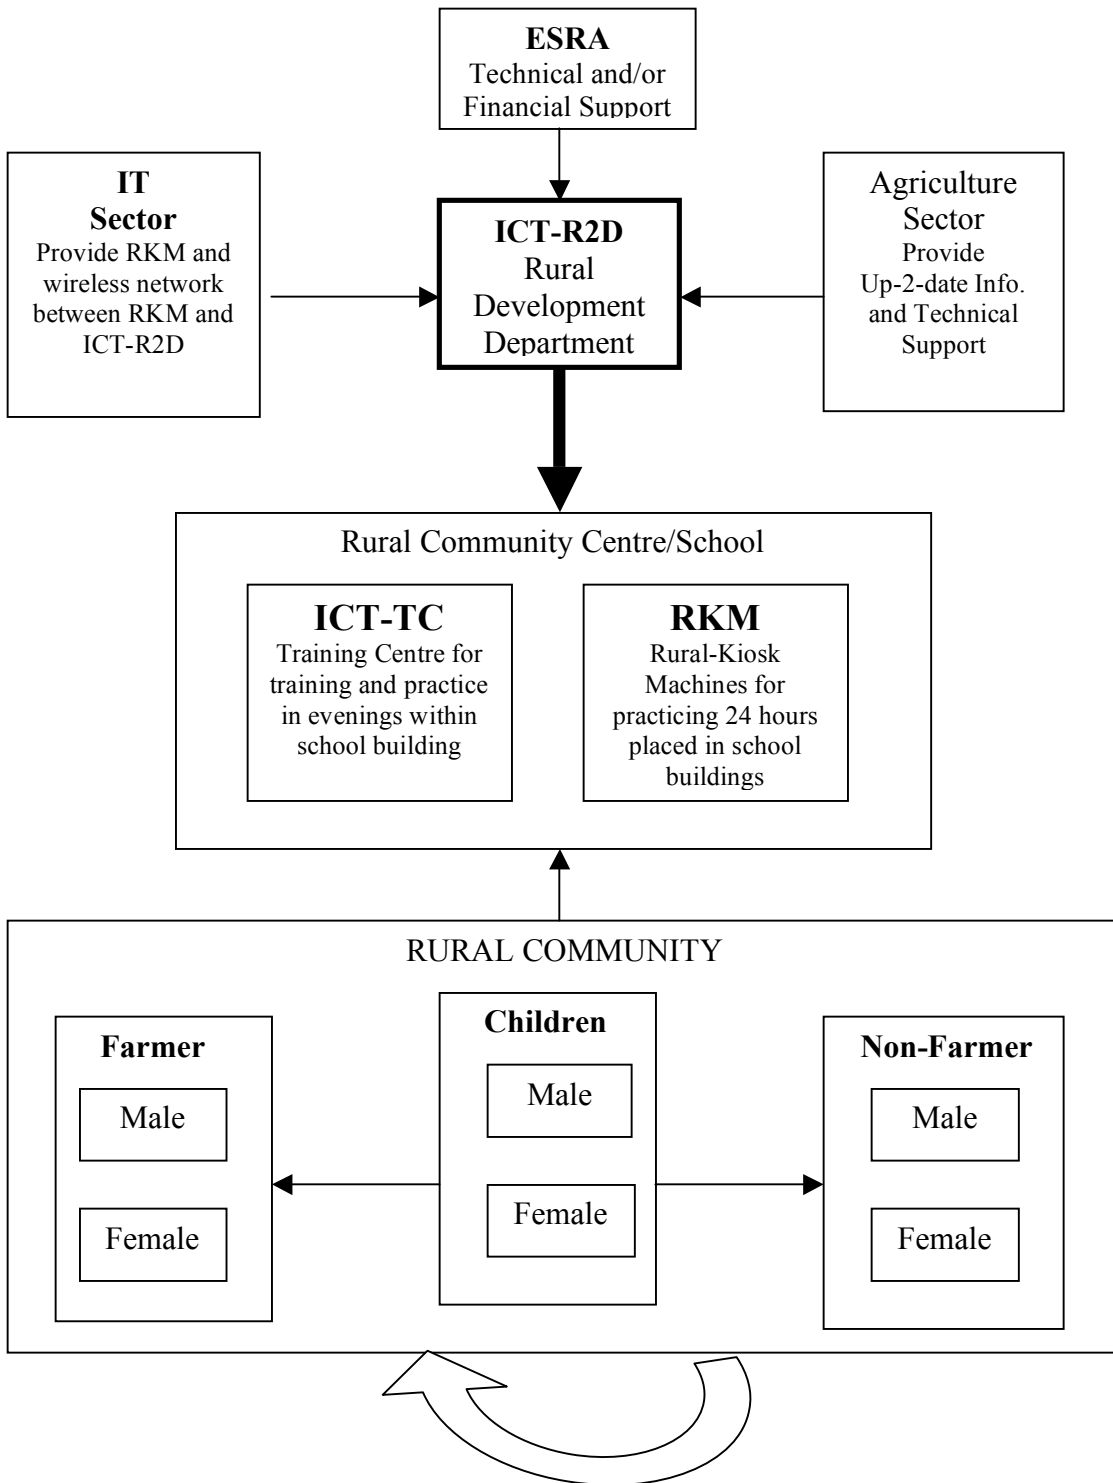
ESRA
Technical and/or Financial Support

IT Sector
Provide RKM and wireless network between RKM and ICT-R2D

ICT-R2D
Rural Development Department

Agriculture Sector
Provide Up-2-date Info. and Technical Support

Rural Community Centre/School

ICT-TC
Training Centre for training and practice in evenings within school building

RKM
Rural-Kiosk Machines for practicing 24 hours placed in school buildings

RURAL COMMUNITY

Farmer
Male
Female

Children
Male
Female

Non-Farmer
Male
Female